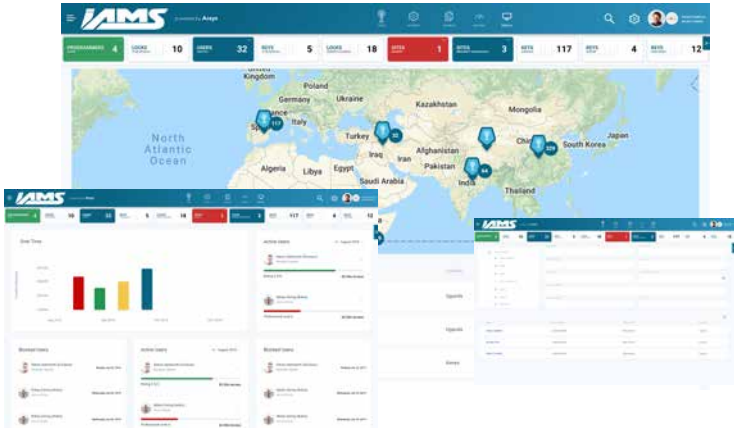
IAMS powered by Assyx

PROGRAMMERS 4
LOCKS 10
USERS 32
KEYS 5
LOCKS 18
SITES 1
SITES 3
KEYS 117
KEYS 4
KEYS 12

United Kingdom
Poland
Germany
Ukraine
Kazakhstan
Mongolia
Spain
Italy
North Atlantic Ocean
Turkey
Iraq
Iran
Afghanistan
China
South Korea
Japan
Algeria
Libya
Egypt
Saudi Arabia
Pakistan
India
Thailand
117
35
64
329

IAMS
4
10
32
5
18
1
3
117
4
12

Over Time

Active Users
August 2016

Blocked Users
Active Users
August 2016
Blocked Users

IAMS